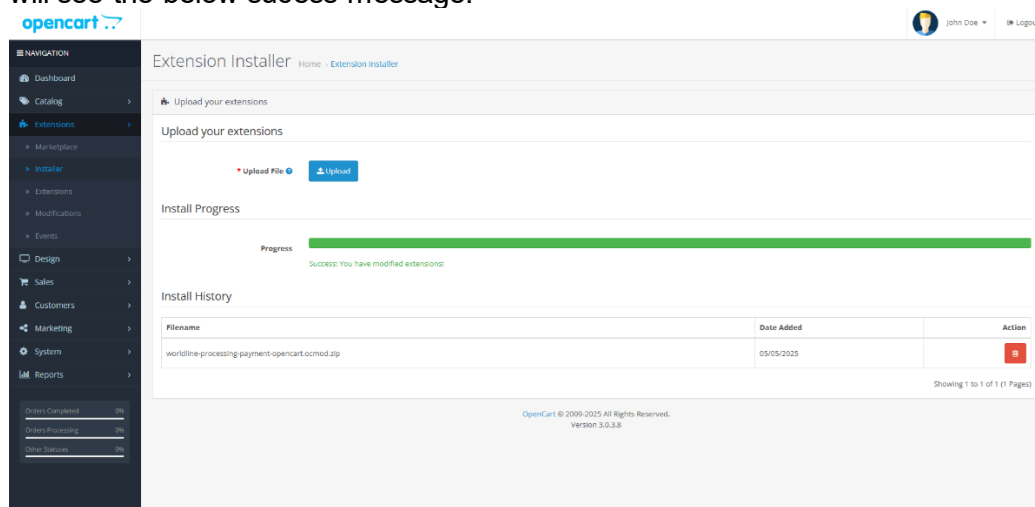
opencart

John Doe Logou

NAVIGATION
Dashboard
Catalog
Extensions
Marketplace
Installer
Extensions
Modifications
Events
Design
Sales
Customers
Marketing
System
Reports

Orders Completed 0%
Orders Processing 0%
Other Statuses 0%

Extension Installer Home > Extension Installer

Upload your extensions

Upload your extensions

* Upload File Upload

Install Progress

Progress

Success: You have modified extensions!

Install History

| Filename | Date Added | Action |
|---|---|---|
| worldline-processing-payment-opencart.ocmod.zip | 05/05/2025 | |

Showing 1 to 1 of 1 (1 Pages)

OpenCart © 2009-2025 All Rights Reserved.
Version 3.0.3.8